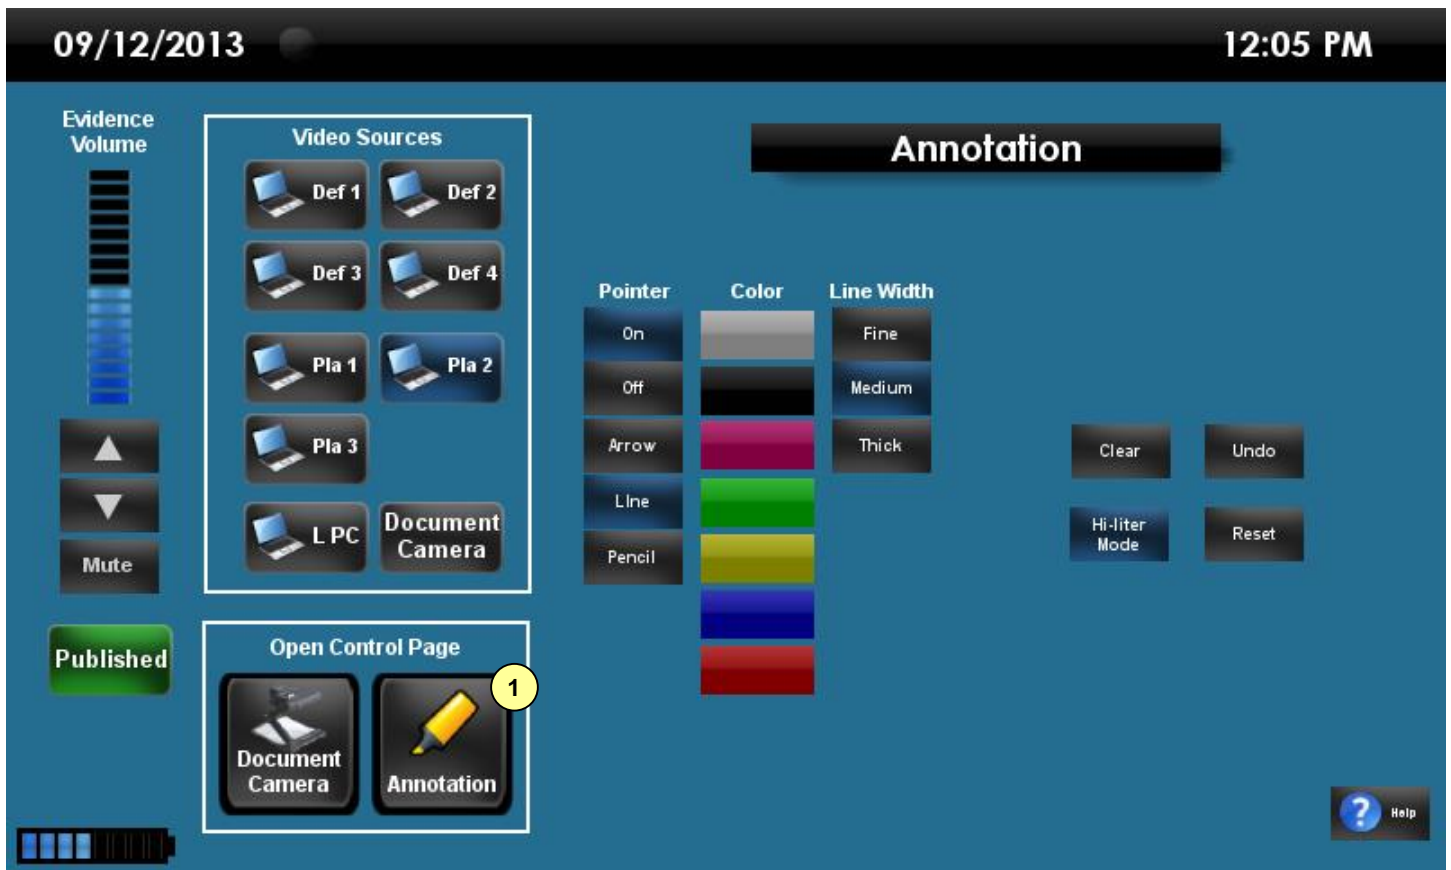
09/12/2013

12:05 PM

Evidence Volume

Mute

Published

Video Sources

Def 1

Def 2

Def 3

Def 4

Pla 1

Pla 2

Pla 3

L PC

Document Camera

Open Control Page

Document Camera

Annotation

1

Annotation

Pointer

On

Off

Arrow

Line

Pencil

Color

Line Width

Fine

Medium

Thick

Clear

Undo

Hi-liter Mode

Reset

Help